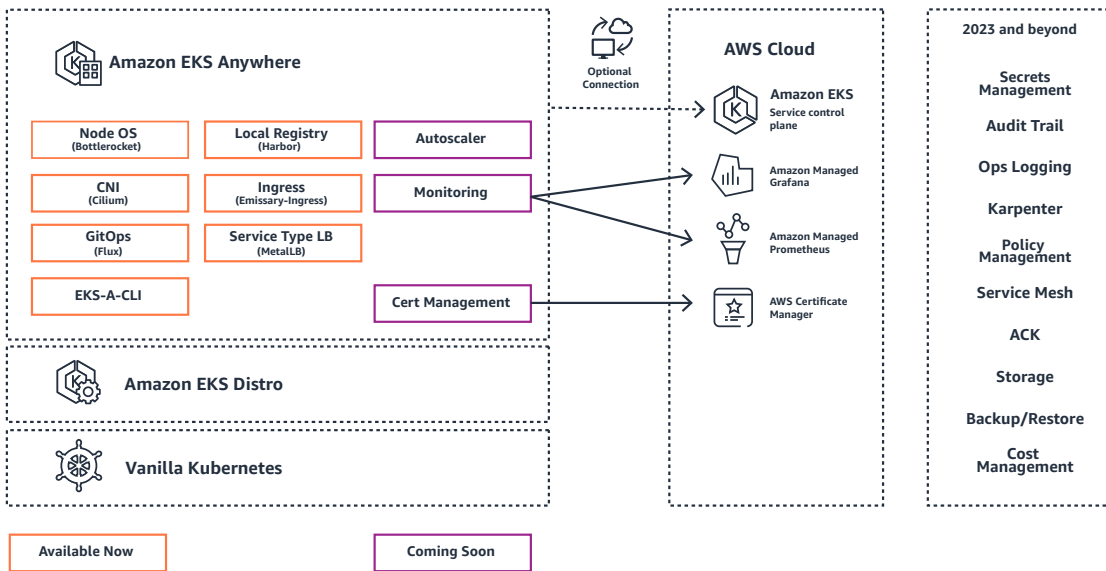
Amazon EKS Anywhere

Node OS
(Bottlerocket)

Local Registry
(Harbor)

Autoscaler

CNI
(Cilium)

Ingress
(Emissary-Ingress)

Monitoring

GitOps
(Flux)

Service Type LB
(MetalLB)

EKS-A-CLI

Cert Management

Amazon EKS Distro

Vanilla Kubernetes

Optional Connection

AWS Cloud

Amazon EKS
Service control plane

Amazon Managed Grafana

Amazon Managed Prometheus

AWS Certificate Manager

2023 and beyond

Secrets Management

Audit Trail

Ops Logging

Karpenter

Policy Management

Service Mesh

ACK

Storage

Backup/Restore

Cost Management

Available Now

Coming Soon